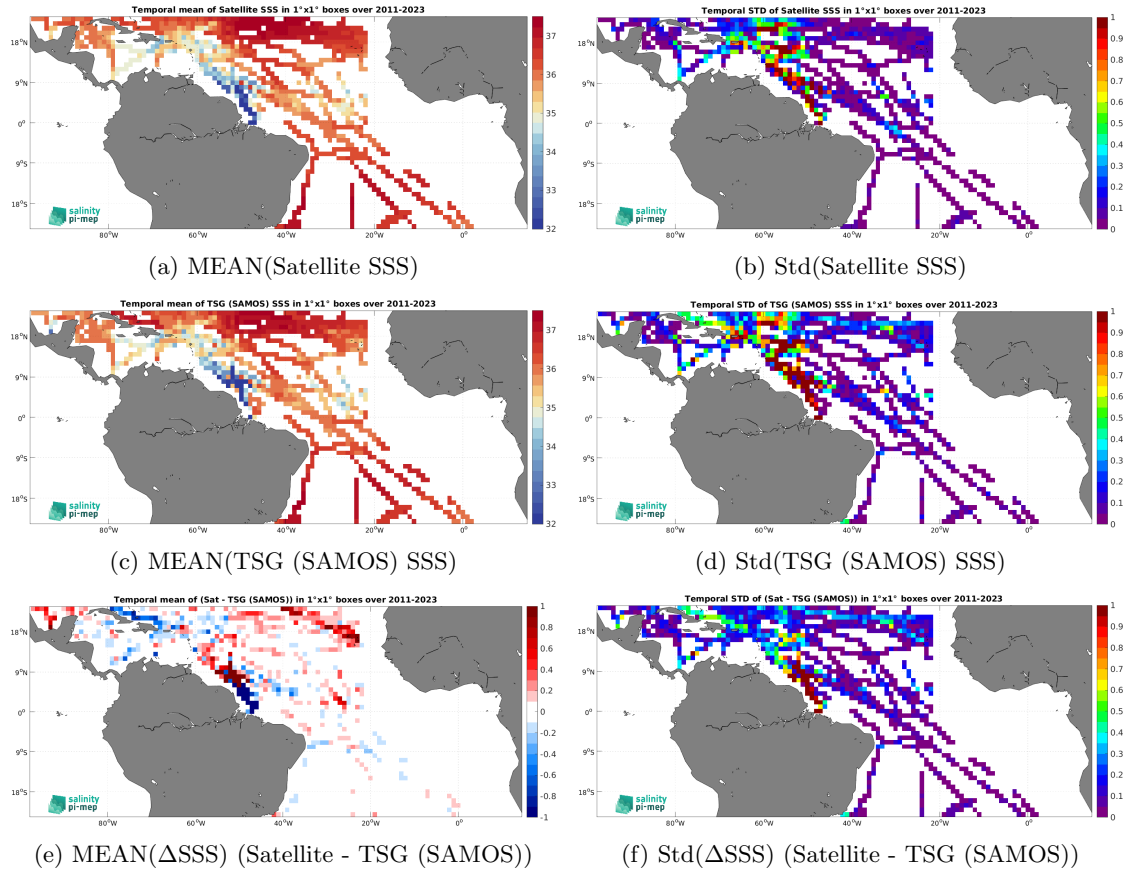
Temporal mean of Satellite SSS in 1°x1° boxes over 2011-2023

18°N
9°N
0°
9°S
18°S

80°W 60°W 40°W 20°W 0°

37 36 35 34 33 32

salinity pi-mep

(a) MEAN(Satellite SSS)

Temporal STD of Satellite SSS in 1°x1° boxes over 2011-2023

18°N
9°N
0°
9°S
18°S

80°W 60°W 40°W 20°W 0°

1 0.9 0.8 0.7 0.6 0.5 0.4 0.3 0.2 0.1 0

salinity pi-mep

(b) Std(Satellite SSS)

Temporal mean of TSG (SAMOS) SSS in 1°x1° boxes over 2011-2023

18°N
9°N
0°
9°S
18°S

80°W 60°W 40°W 20°W 0°

37 36 35 34 33 32

salinity pi-mep

(c) MEAN(TSG (SAMOS) SSS)

Temporal STD of TSG (SAMOS) SSS in 1°x1° boxes over 2011-2023

18°N
9°N
0°
9°S
18°S

80°W 60°W 40°W 20°W 0°

1 0.9 0.8 0.7 0.6 0.5 0.4 0.3 0.2 0.1 0

salinity pi-mep

(d) Std(TSG (SAMOS) SSS)

Temporal mean of (Sat - TSG (SAMOS)) in 1°x1° boxes over 2011-2023

18°N
9°N
0°
9°S
18°S

80°W 60°W 40°W 20°W 0°

1 0.8 0.6 0.4 0.2 0 -0.2 -0.4 -0.6 -0.8 -1

salinity pi-mep

(e) MEAN(ΔSSS) (Satellite - TSG (SAMOS))

Temporal STD of (Sat - TSG (SAMOS)) in 1°x1° boxes over 2011-2023

18°N
9°N
0°
9°S
18°S

80°W 60°W 40°W 20°W 0°

1 0.9 0.8 0.7 0.6 0.5 0.4 0.3 0.2 0.1 0

salinity pi-mep

(f) Std(ΔSSS) (Satellite - TSG (SAMOS))